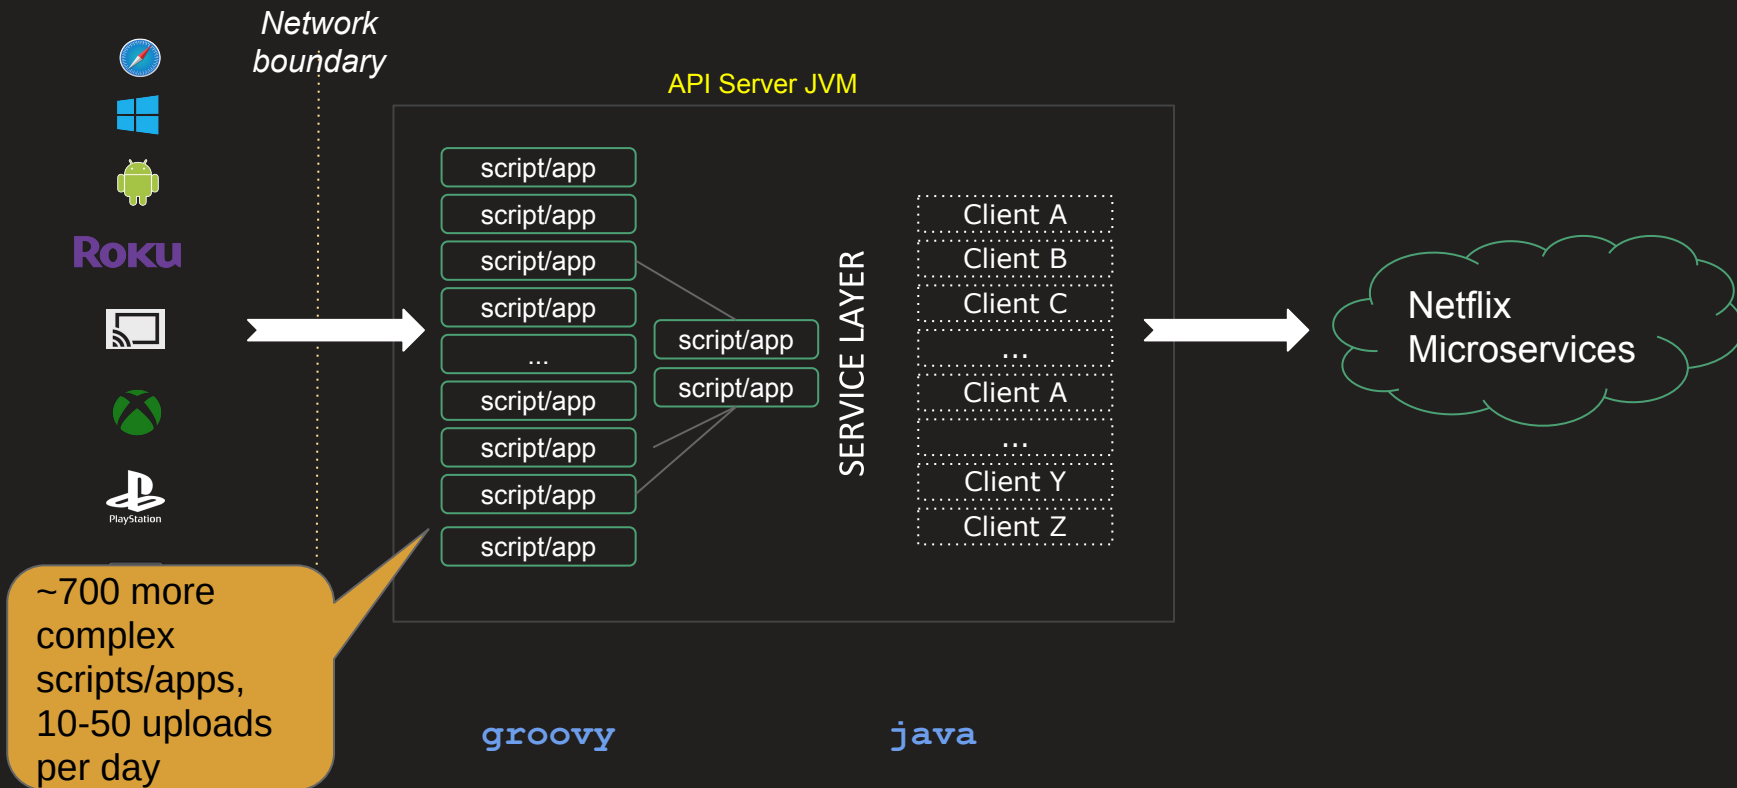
Network boundary

Roku

PlayStation

API Server JVM

script/app
script/app
script/app
script/app
...
script/app
script/app
script/app
script/app

script/app
script/app

SERVICE LAYER

Client A
Client B
Client C
...
Client A
...
Client Y
Client Z

Netflix Microservices

~700 more complex scripts/apps, 10-50 uploads per day

groovy

java